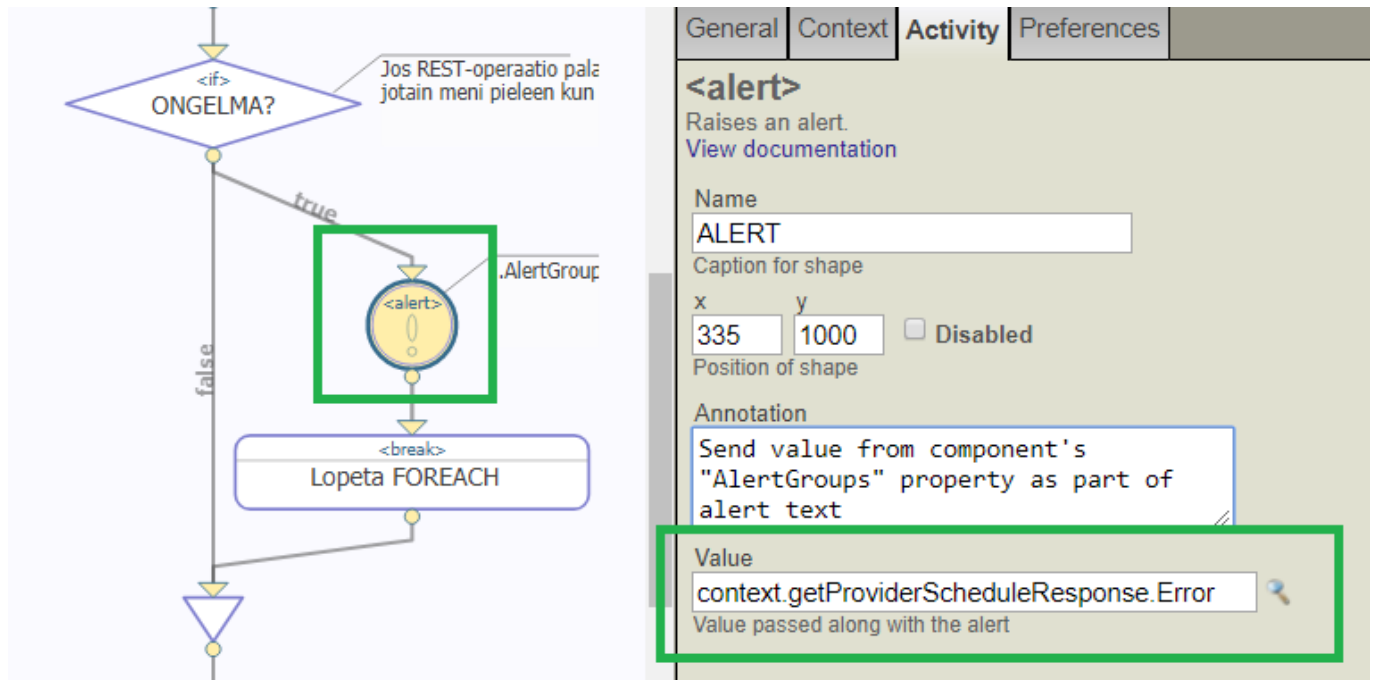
<if>
ONGELMA?

Jos REST-operaatio pala
jotain meni pieleen kun

true

<alert>

.AlertGroup

false

<break>
Lopeta FOREACH

General Context Activity Preferences

<alert>
Raises an alert.
View documentation

Name
ALERT
Caption for shape

x
335
y
1000
Disabled
Position of shape

Annotation
Send value from component's "AlertGroups" property as part of alert text

Value
context.getProviderScheduleResponse.Error
Value passed along with the alert